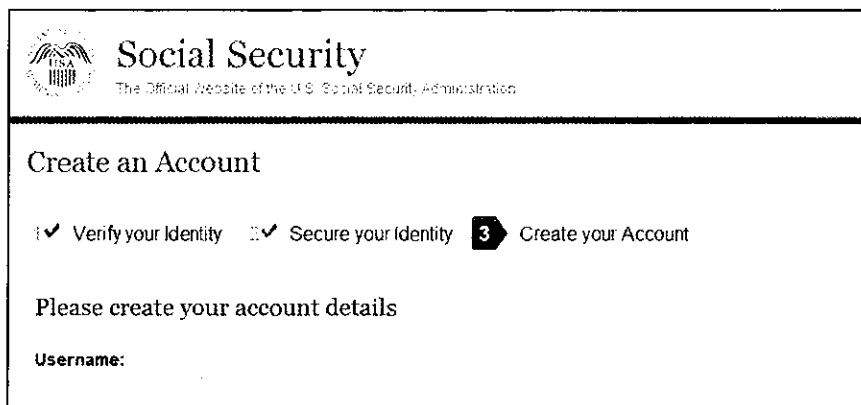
USA

Social Security

The Official Website of the U.S. Social Security Administration

Create an Account

✔ Verify your Identity ✔ Secure your Identity 3 Create your Account

Please create your account details

Username: